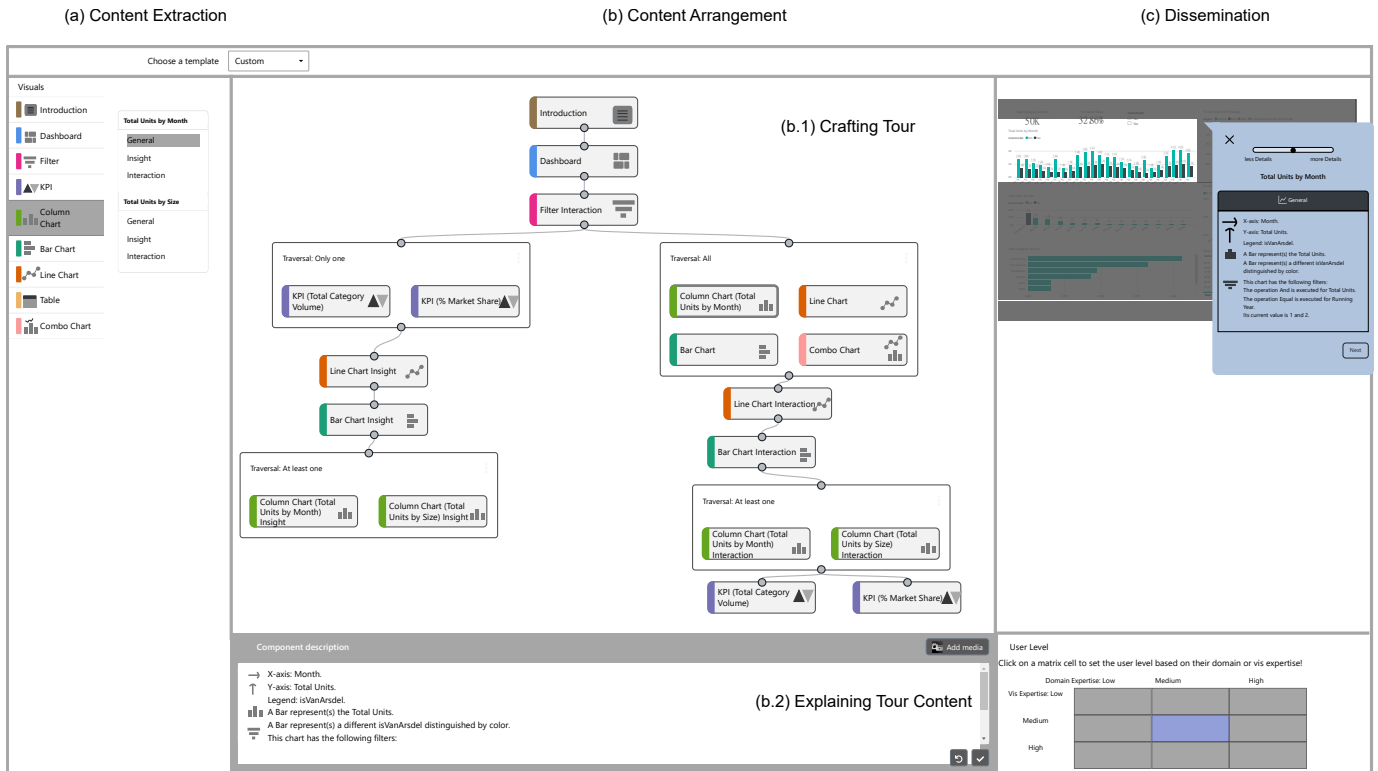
(a) Content Extraction

(b) Content Arrangement

(c) Dissemination

Choose a template Custom

Visuals

Introduction
Dashboard
Filter
KPI
Column Chart
Bar Chart
Line Chart
Table
Combo Chart

Total Units by Month
General
Insight
Interaction

Total Units by Size
General
Insight
Interaction

(b.1) Crafting Tour

Introduction
Dashboard
Filter Interaction

Traversal: Only one
KPI (Total Category Volume)
KPI (% Market Share)

Line Chart Insight
Bar Chart Insight

Traversal: At least one
Column Chart (Total Units by Month) Insight
Column Chart (Total Units by Size) Insight

Traversal: All
Column Chart (Total Units by Month)
Line Chart
Bar Chart
Combo Chart

Line Chart Interaction
Bar Chart Interaction

Traversal: At least one
Column Chart (Total Units by Month) Interaction
Column Chart (Total Units by Size) Interaction

KPI (Total Category Volume)
KPI (% Market Share)

Component description
Add media

X-axis: Month.
Y-axis: Total Units.
Legend: isVanArsdel.
A Bar represent(s) the Total Units.
A Bar represent(s) a different isVanArsdel distinguished by color.
This chart has the following filters:

(b.2) Explaining Tour Content

50K 32.88%

less Details more Details

Total Units by Month

General

X-axis: Month.
Y-axis: Total Units.
Legend: isVanArsdel.
A Bar represent(s) the Total Units.
A Bar represent(s) a different isVanArsdel distinguished by color.
This chart has the following filters:
The operation And is executed for Total Units.
The operation Equal is executed for Running Year.
Its current value is 1 and 2.

Next

User Level
Click on a matrix cell to set the user level based on their domain or vis expertise!

Domain Expertise: Low Medium High
Vis Expertise: Low
Medium
High